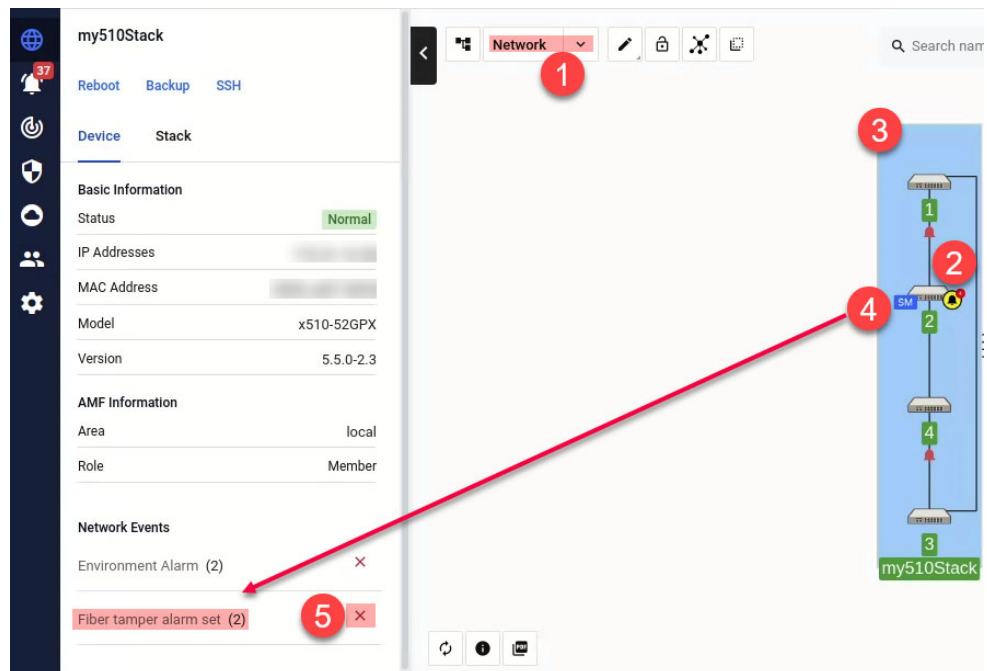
37

my510Stack

Reboot Backup SSH

Device Stack

Basic Information

| | |
|---|---|
| Status | Normal |
| IP Addresses | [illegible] |
| MAC Address | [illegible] |
| Model | x510-52GPX |
| Version | 5.5.0-2.3 |

AMF Information

| | |
|---|---|
| Area | local |
| Role | Member |

Network Events

Environment Alarm (2) ×

Fiber tamper alarm set (2) ×

5

Network

1

Search nam

3

1

2

SM

4

2

4

3

my510Stack